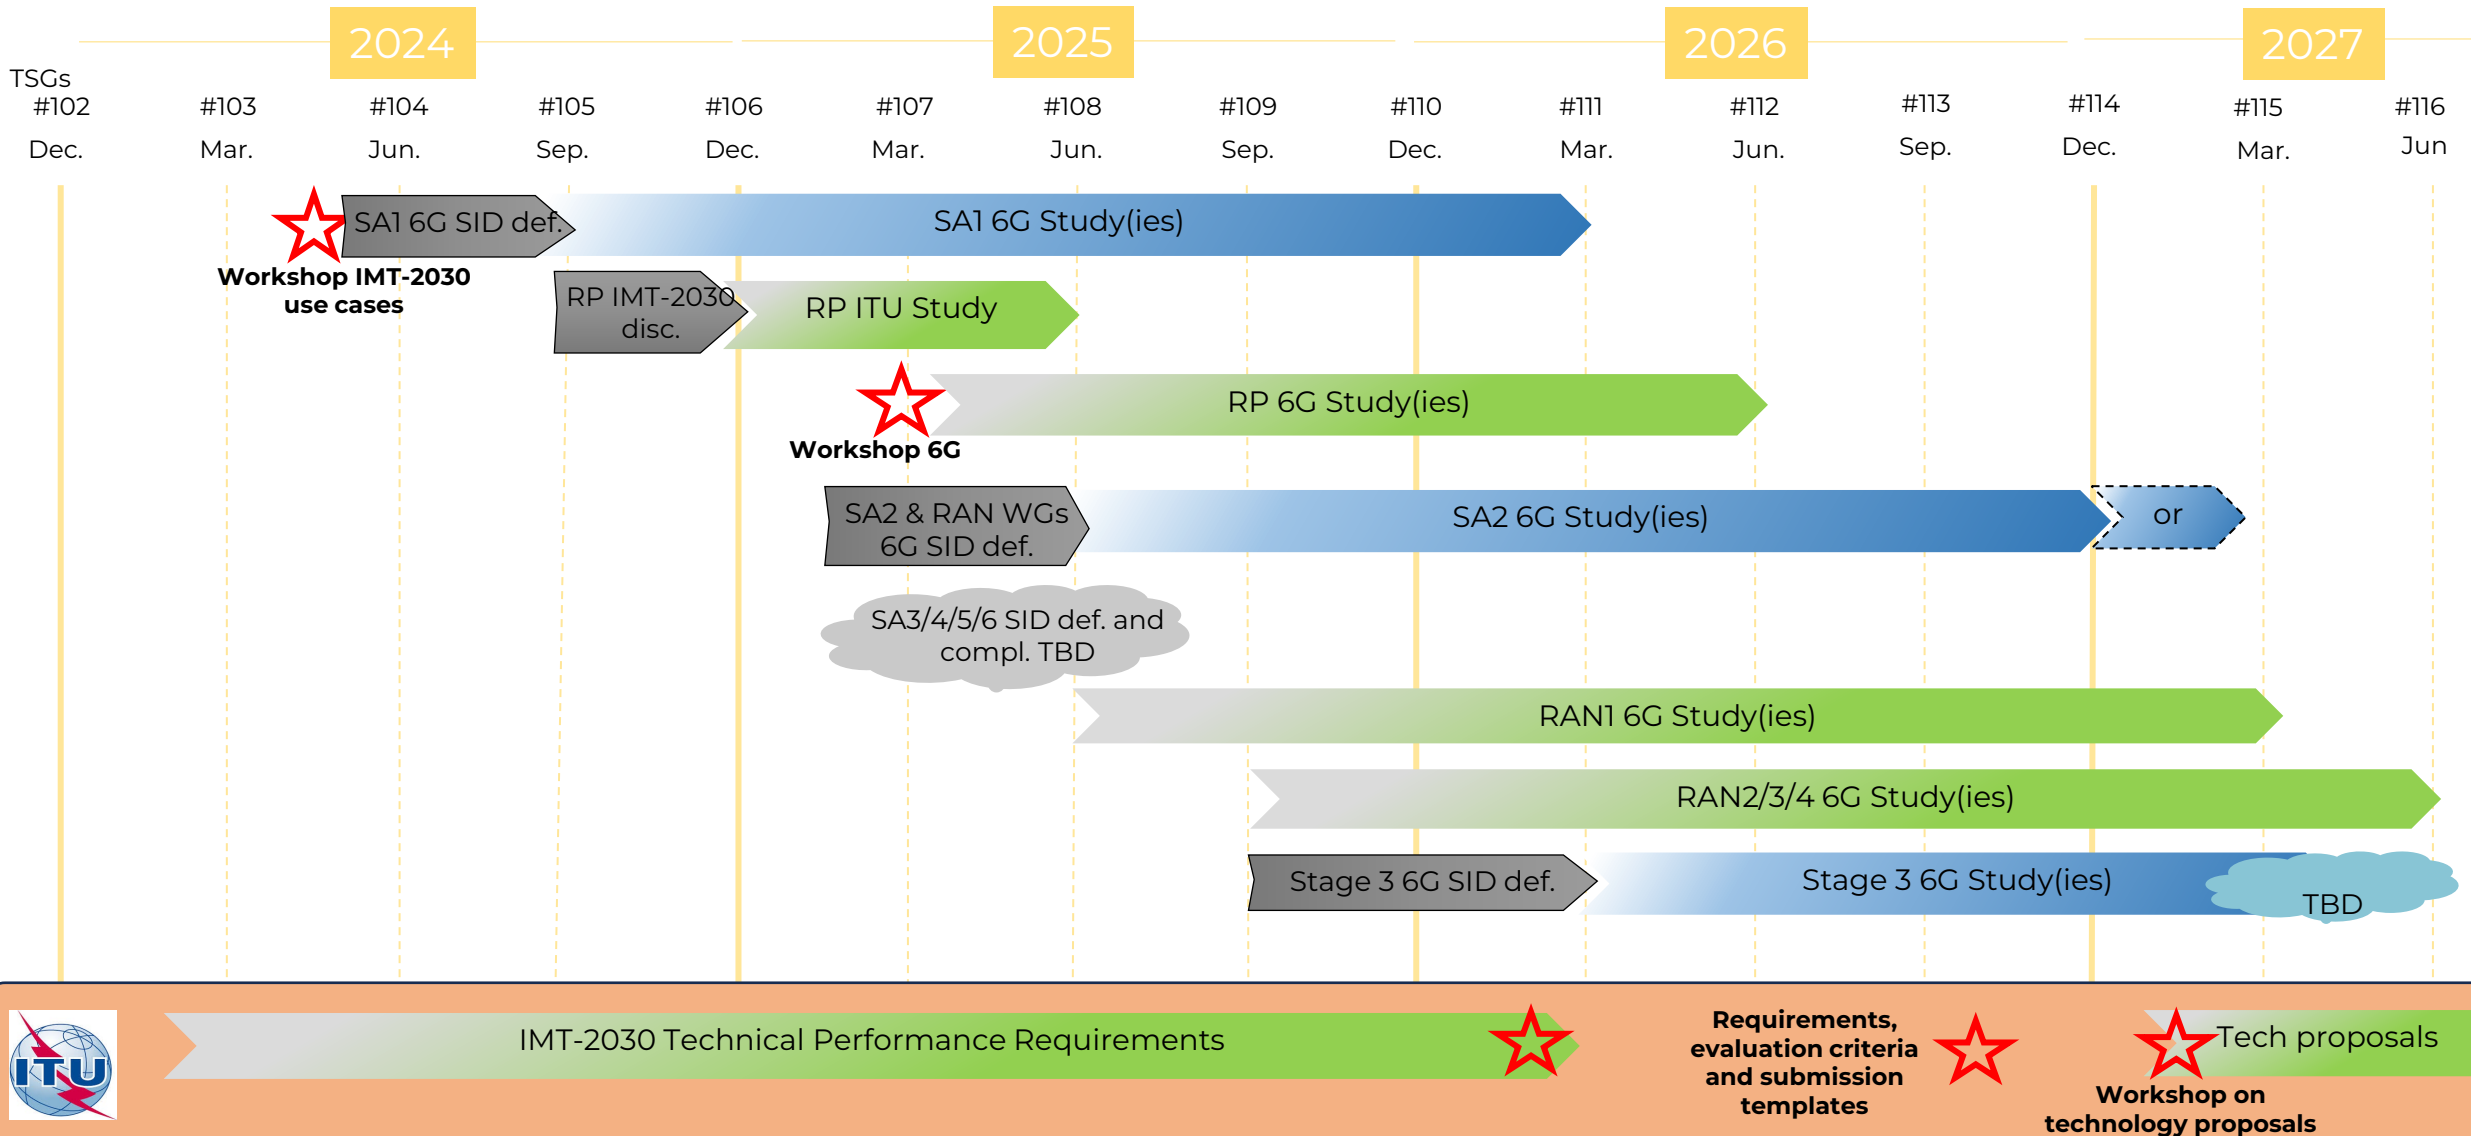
2024 2025 2026 2027

TSGs

| #102 | #103 | #104 | #105 | #106 | #107 | #108 | #109 | #110 | #111 | #112 | #113 | #114 | #115 | #116 |
|---|---|---|---|---|---|---|---|---|---|---|---|---|---|---|
| Dec. | Mar. | Jun. | Sep. | Dec. | Mar. | Jun. | Sep. | Dec. | Mar. | Jun. | Sep. | Dec. | Mar. | Jun |

SA1 6G SID def.
SA1 6G Study(ies)
Workshop IMT-2030 use cases
RP IMT-2030 disc.
RP ITU Study
RP 6G Study(ies)
Workshop 6G
SA2 & RAN WGs 6G SID def.
SA2 6G Study(ies)
or
SA3/4/5/6 SID def. and compl. TBD
RAN1 6G Study(ies)
RAN2/3/4 6G Study(ies)
Stage 3 6G SID def.
Stage 3 6G Study(ies)
TBD

ITU
IMT-2030 Technical Performance Requirements
Requirements, evaluation criteria and submission templates
Tech proposals
Workshop on technology proposals